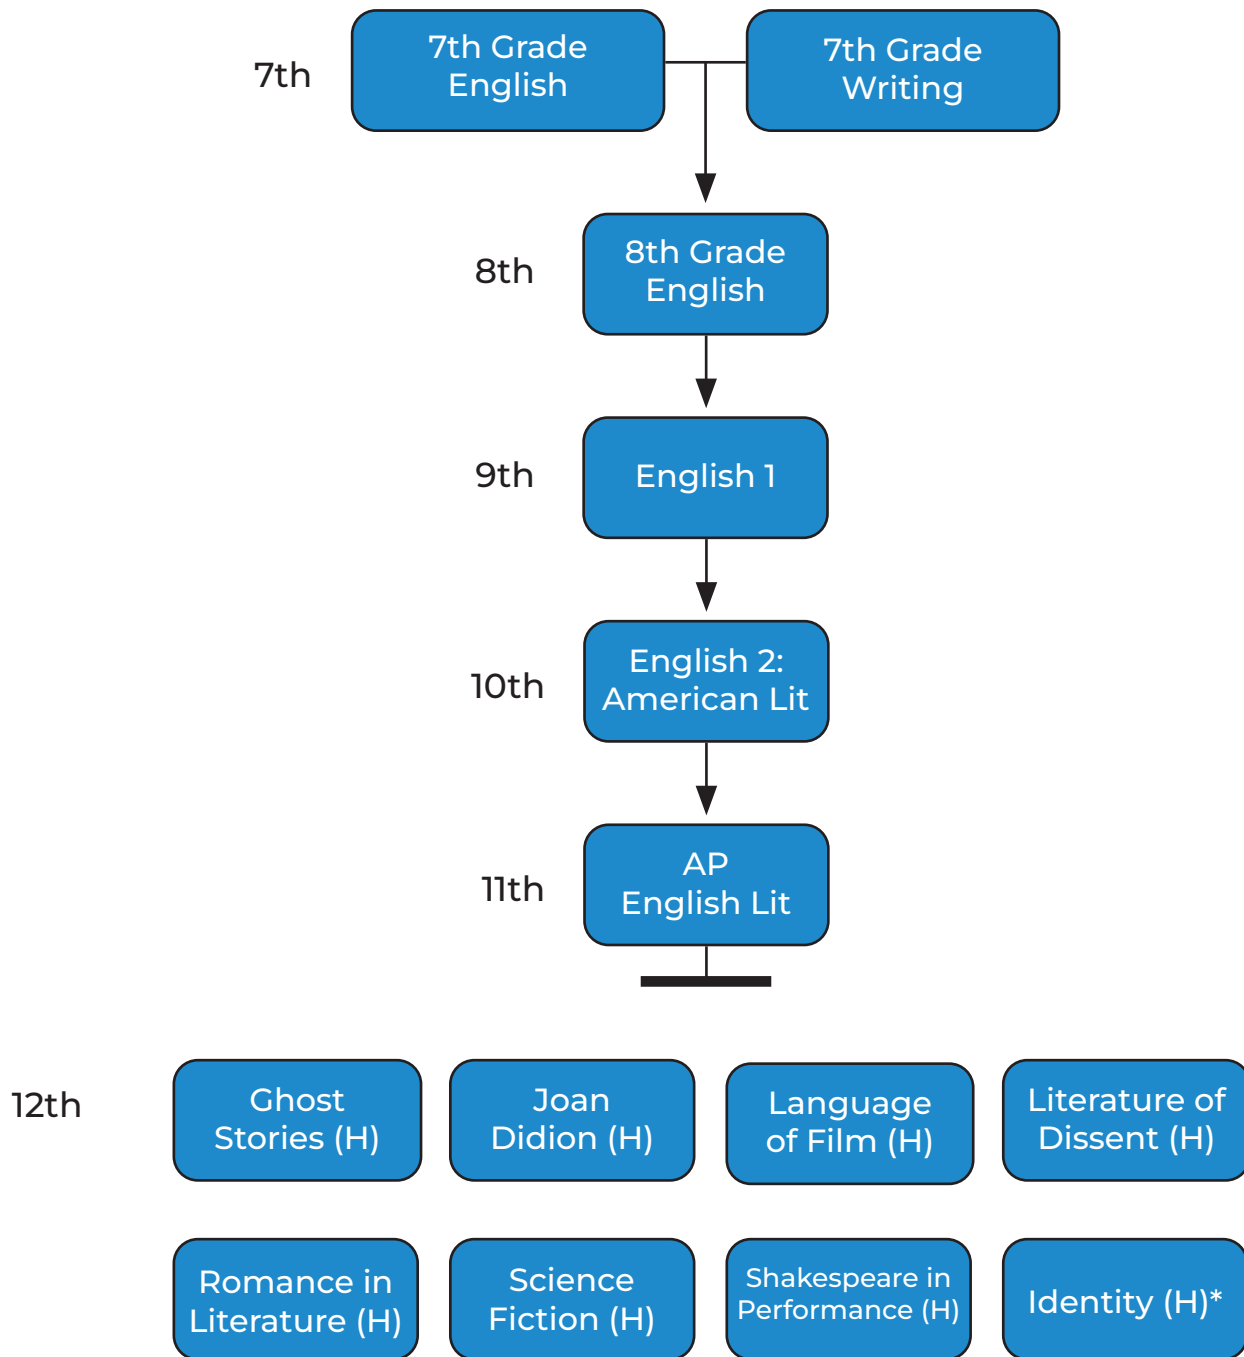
7th

7th Grade English

7th Grade Writing

8th

8th Grade English

9th

English 1

10th

English 2: American Lit

11th

AP English Lit

12th

Ghost Stories (H)

Joan Didion (H)

Language of Film (H)

Literature of Dissent (H)

Romance in Literature (H)

Science Fiction (H)

Shakespeare in Performance (H)

Identity (H)*